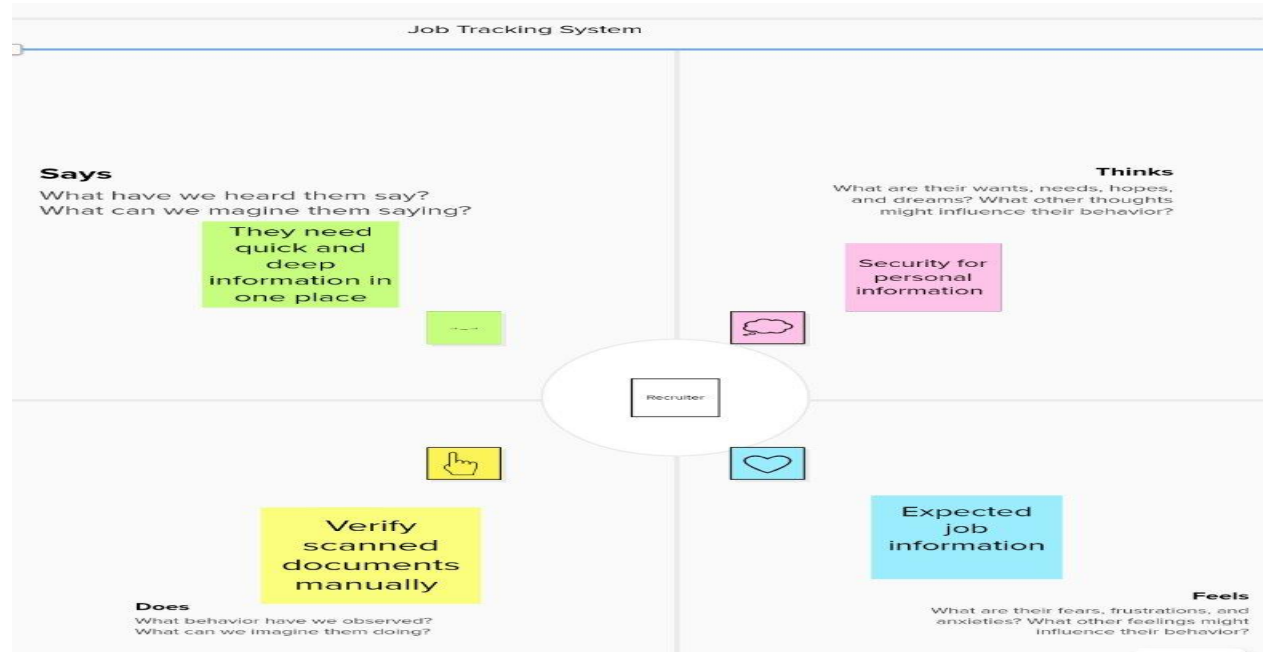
Job Tracking System

Says
What have we heard them say?
What can we magine them saying?

They need quick and deep information in one place

Thinks
What are their wants, needs, hopes, and dreams? What other thoughts might influence their behavior?

Security for personal information

Recruiter

Verify scanned documents manually

Does
What behavior have we observed?
What can we imagine them doing?

Expected job information

Feels
What are their fears, frustrations, and anxieties? What other feelings might influence their behavior?